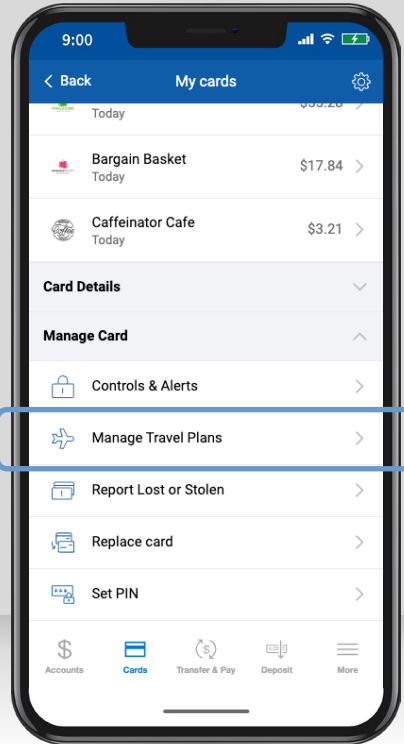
9:00

Back
My cards

Today
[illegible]

Bargain Basket
Today
$17.84

Caffeinator Cafe
Today
$3.21

Card Details

Manage Card

Controls & Alerts

Manage Travel Plans

Report Lost or Stolen

Replace card

Set PIN

Accounts
Cards
Transfer & Pay
Deposit
More